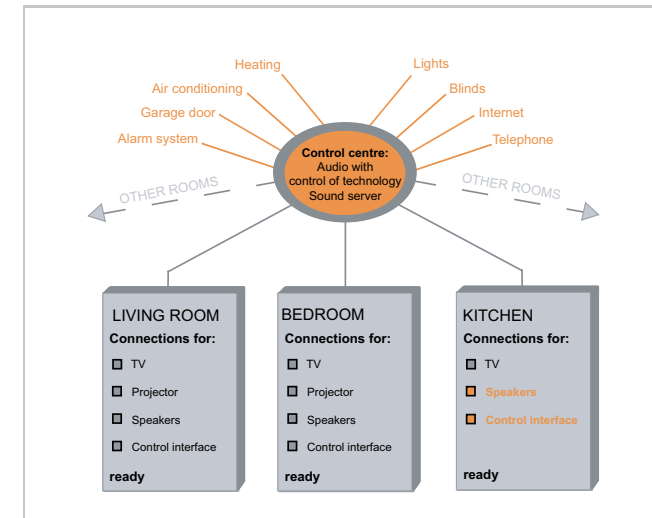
Heating

Lights

Air conditioning

Blinds

Garage door

Internet

Alarm system

Telephone

**Control centre:**
Audio with control of technology
Sound server

OTHER ROOMS

OTHER ROOMS

LIVING ROOM
**Connections for:**
TV
Projector
Speakers
Control interface
**ready**

BEDROOM
**Connections for:**
TV
Projector
Speakers
Control interface
**ready**

KITCHEN
**Connections for:**
TV
**Speakers**
**Control interface**
**ready**